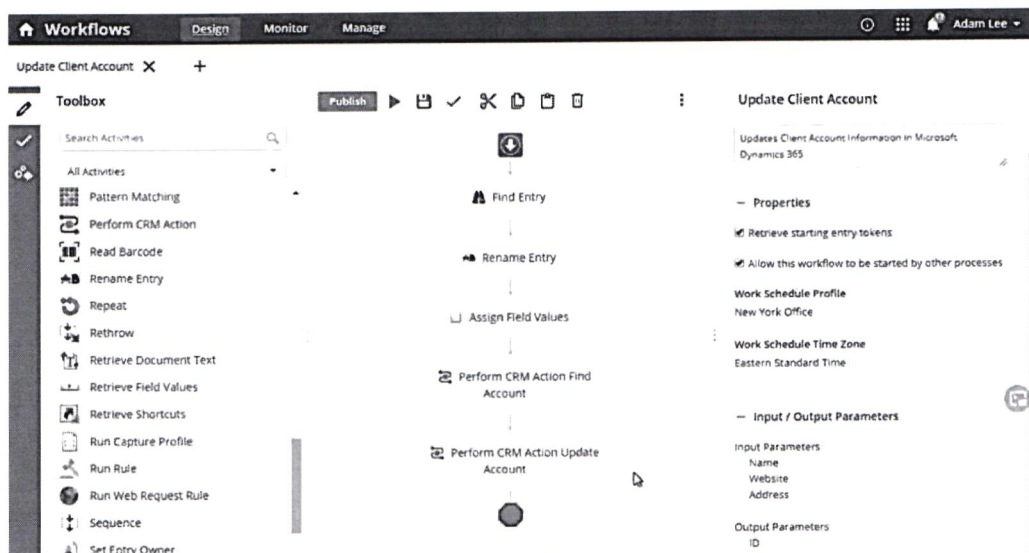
Workflows Design Monitor Manage Adam Lee

Update Client Account ✕ +

Toolbox

Search Activities

All Activities

Pattern Matching
Perform CRM Action
Read Barcode
Rename Entry
Repeat
Rethrow
Retrieve Document Text
Retrieve Field Values
Retrieve Shortcuts
Run Capture Profile
Run Rule
Run Web Request Rule
Sequence
Set Entry Owner

Publish

Find Entry

Rename Entry

Assign Field Values

Perform CRM Action Find Account

Perform CRM Action Update Account

Update Client Account

Updates Client Account Information in Microsoft Dynamics 365

− Properties

Retrieve starting entry tokens

Allow this workflow to be started by other processes

Work Schedule Profile
New York Office

Work Schedule Time Zone
Eastern Standard Time

− Input / Output Parameters

Input Parameters
Name
Website
Address

Output Parameters
ID